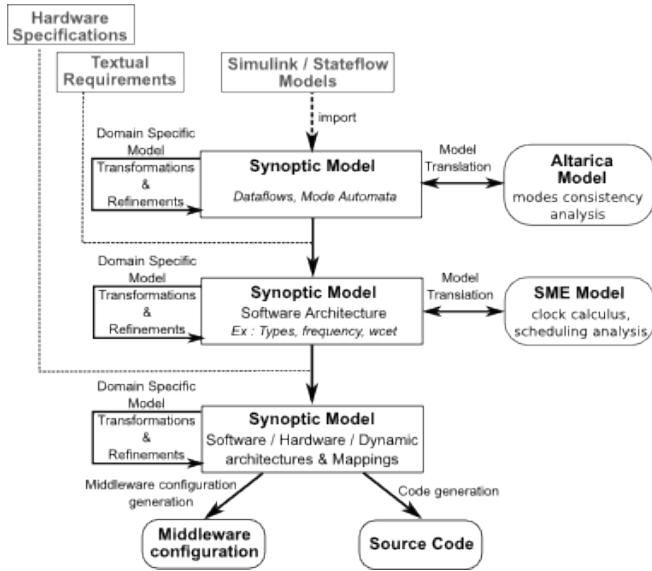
Hardware Specifications

Textual Requirements

Simulink / Stateflow Models

import

Domain Specific Model Transformations & Refinements

Synoptic Model
Dataflows, Mode Automata

Model Translation

Altarica Model
modes consistency analysis

Domain Specific Model Transformations & Refinements

Synoptic Model
Software Architecture
Ex : Types, frequency, wcet

Model Translation

SME Model
clock calculus, scheduling analysis

Domain Specific Model Transformations & Refinements

Synoptic Model
Software / Hardware / Dynamic architectures & Mappings

Middleware configuration generation

Code generation

Middleware configuration

Source Code